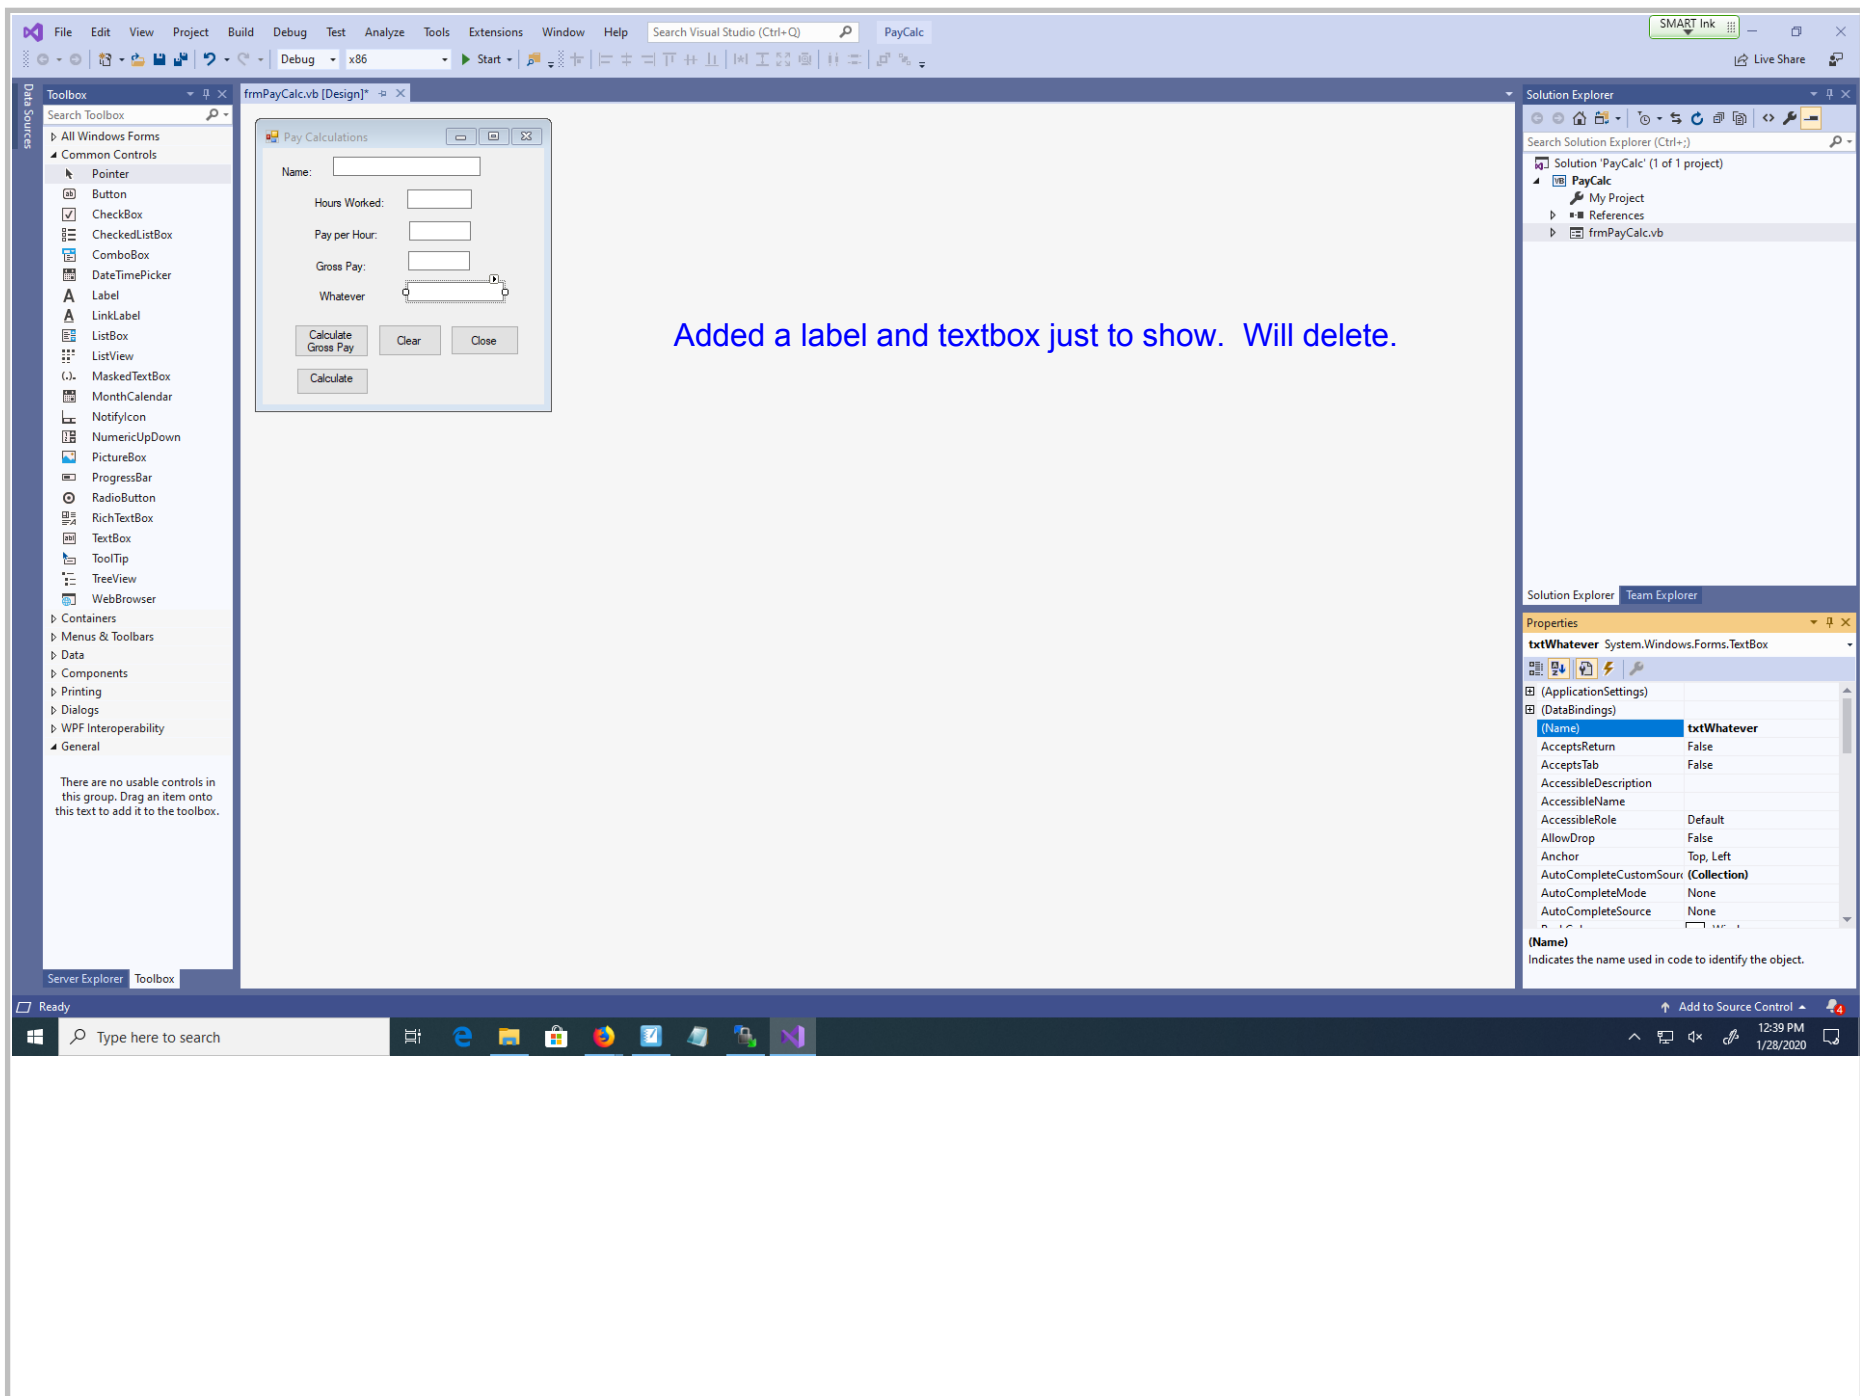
File Edit View Project Build Debug Test Analyze Tools Extensions Window Help Search Visual Studio (Ctrl+Q) PayCalc SMART Ink

Debug x86 Start Live Share

Data Sources

Toolbox
Search Toolbox
All Windows Forms
Common Controls
Pointer
Button
CheckBox
CheckedListBox
ComboBox
DateTimePicker
Label
LinkLabel
ListBox
ListView
MaskedTextBox
MonthCalendar
NotifyIcon
NumericUpDown
PictureBox
ProgressBar
RadioButton
RichTextBox
TextBox
ToolTip
TreeView
WebBrowser
Containers
Menus & Toolbars
Data
Components
Printing
Dialogs
WPF Interoperability
General

There are no usable controls in this group. Drag an item onto this text to add it to the toolbox.

Server Explorer Toolbox

frmPayCalc.vb [Design]*

Pay Calculations
Name:
Hours Worked:
Pay per Hour:
Gross Pay:
Whatever
Calculate Gross Pay
Clear
Close
Calculate

Added a label and textbox just to show. Will delete.

Solution Explorer
Search Solution Explorer (Ctrl+;)
Solution 'PayCalc' (1 of 1 project)
PayCalc
My Project
References
frmPayCalc.vb

Solution Explorer Team Explorer

Properties
txtWhatever System.Windows.Forms.TextBox

| | |
|---|---|
| (ApplicationSettings) | |
| (DataBindings) | |
| (Name) | txtWhatever |
| AcceptsReturn | False |
| AcceptsTab | False |
| AccessibleDescription | |
| AccessibleName | |
| AccessibleRole | Default |
| AllowDrop | False |
| Anchor | Top, Left |
| AutoCompleteCustomSourc | (Collection) |
| AutoCompleteMode | None |
| AutoCompleteSource | None |

(Name)
Indicates the name used in code to identify the object.

Ready Add to Source Control

Type here to search
12:39 PM
1/28/2020